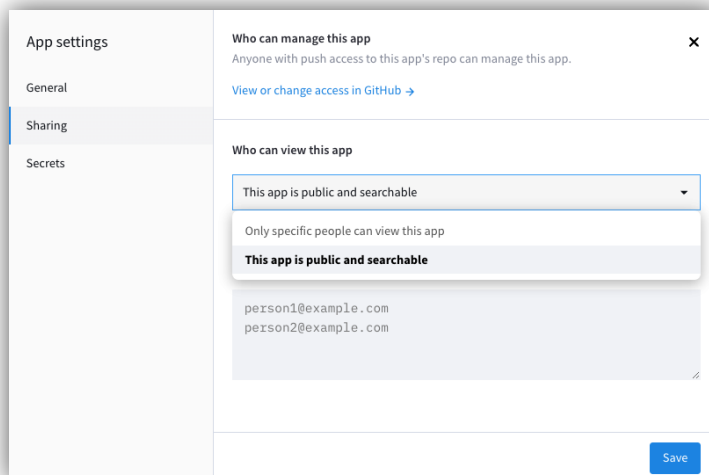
App settings

General

Sharing

Secrets

Who can manage this app

Anyone with push access to this app's repo can manage this app.

View or change access in GitHub →

×

Who can view this app

This app is public and searchable

Only specific people can view this app

This app is public and searchable

person1@example.com
person2@example.com

Save